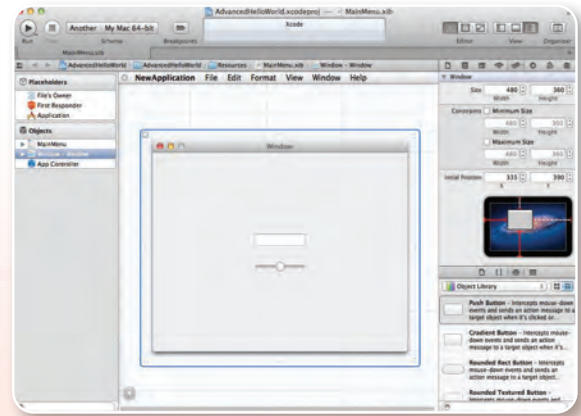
AdvancedHelloWorld.xcodeproj — MainMenu.xib

Xcode

Run Stop Another My Mac 64-bit Scheme Breakpoints

Editor View Organizer

MainMenu.xib

AdvancedHelloWorld AdvancedHelloWorld Resources MainMenu.xib Window - Window

Placeholders

File's Owner

First Responder

Application

Objects

MainMenu

Window - Window

App Controller

NewApplication File Edit Format View Window Help

Window

Window

Size 480 360

Width Height

Constraints Minimum Size

480 360

Width Height

Maximum Size

480 360

Width Height

Initial Position 335 390

X Y

Object Library

Push Button – Intercepts mouse-down events and sends an action message to a target object when it's clicked or...

Gradient Button – Intercepts mouse-down events and sends an action message to a target object when it's...

Rounded Rect Button – Intercepts mouse-down events and sends an action message to a target object...

Rounded Textured Button – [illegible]